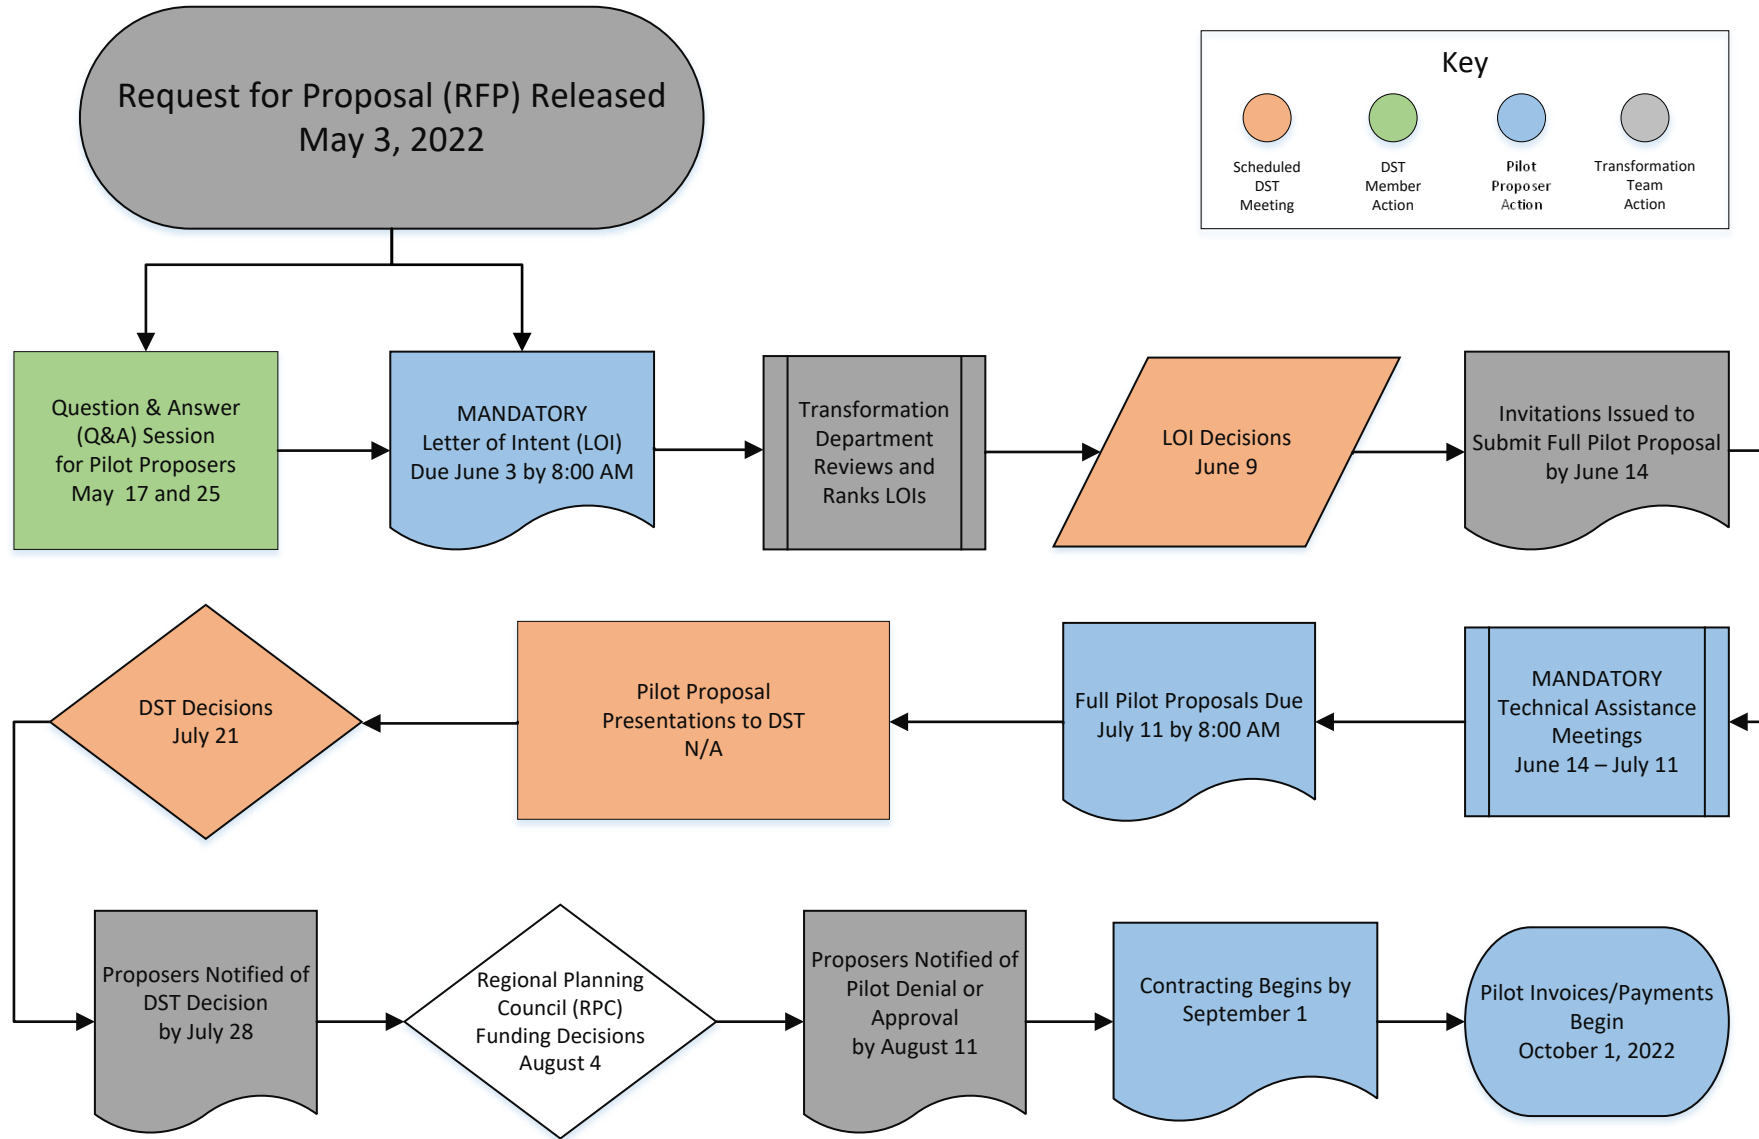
Request for Proposal (RFP) Released
May 3, 2022

Key

Scheduled DST Meeting

DST Member Action

Pilot Proposer Action

Transformation Team Action

Question & Answer (Q&A) Session for Pilot Proposers May 17 and 25

MANDATORY Letter of Intent (LOI) Due June 3 by 8:00 AM

Transformation Department Reviews and Ranks LOIs

LOI Decisions June 9

Invitations Issued to Submit Full Pilot Proposal by June 14

DST Decisions July 21

Pilot Proposal Presentations to DST N/A

Full Pilot Proposals Due July 11 by 8:00 AM

MANDATORY Technical Assistance Meetings June 14 – July 11

Proposers Notified of DST Decision by July 28

Regional Planning Council (RPC) Funding Decisions August 4

Proposers Notified of Pilot Denial or Approval by August 11

Contracting Begins by September 1

Pilot Invoices/Payments Begin October 1, 2022